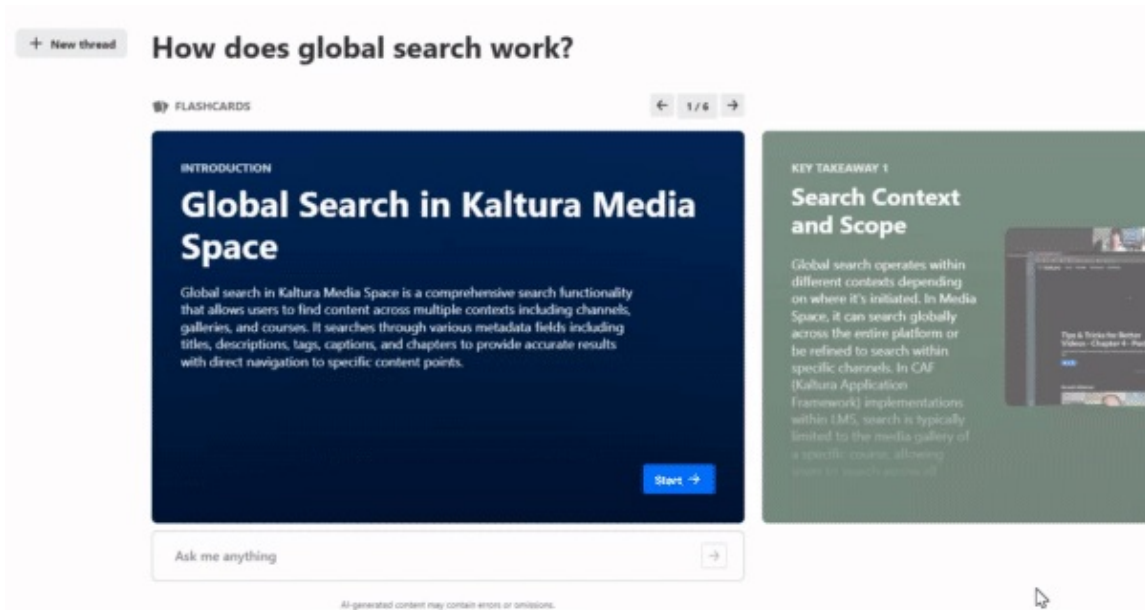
+ New thread

How does global search work?

FLASHCARDS

1 / 6

INTRODUCTION

Global Search in Kaltura Media Space

Global search in Kaltura Media Space is a comprehensive search functionality that allows users to find content across multiple contexts including channels, galleries, and courses. It searches through various metadata fields including titles, descriptions, tags, captions, and chapters to provide accurate results with direct navigation to specific content points.

Start →

KEY TAKEAWAY 1

Search Context and Scope

Global search operates within different contexts depending on where it's initiated. In Media Space, it can search globally across the entire platform or be refined to search within specific channels. In CAF (Kaltura Application Framework) implementations within LMS, search is typically limited to the media gallery of a specific course, allowing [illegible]

Tips & Tricks for Better Videos - Chapter 4 - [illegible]

Ask me anything

AI-generated content may contain errors or omissions.